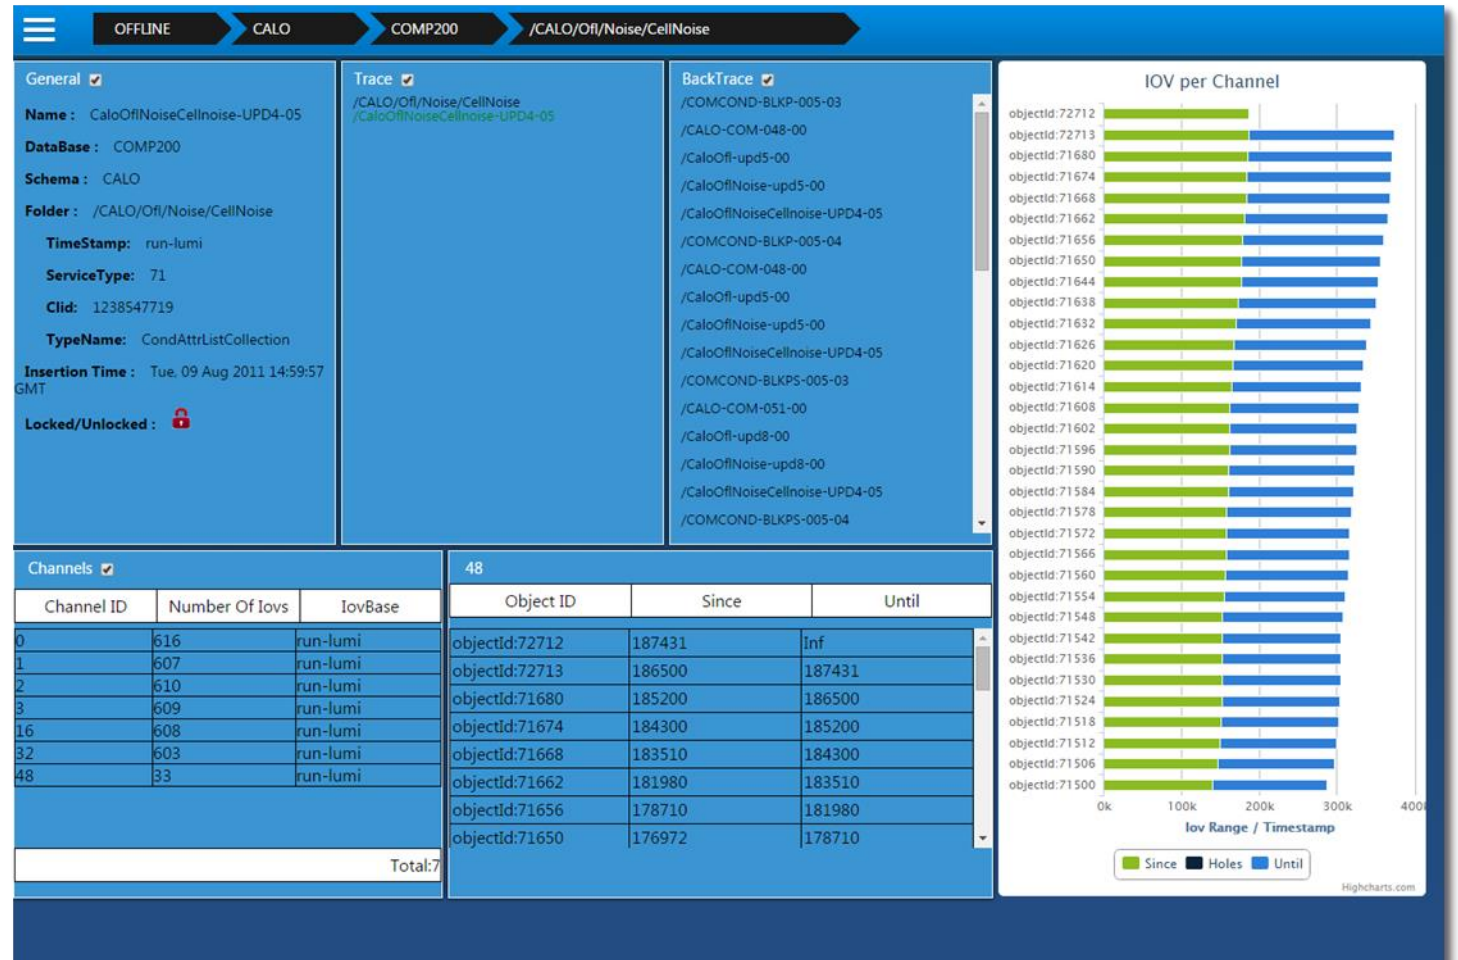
OFFLINE CALO COMP200 /CALO/Ofl/Noise/CellNoise

General

Name : CaloOflNoiseCellnoise-UPD4-05

DataBase : COMP200

Schema : CALO

Folder : /CALO/Ofl/Noise/CellNoise

TimeStamp: run-lumi

ServiceType: 71

Clid: 1238547719

TypeName: CondAttrListCollection

Insertion Time : Tue, 09 Aug 2011 14:59:57 GMT

Locked/Unlocked :

Trace

/CALO/Ofl/Noise/CellNoise
/CaloOflNoiseCellnoise-UPD4-05

BackTrace

/COMCOND-BLKP-005-03
/CALO-COM-048-00
/CaloOfl-upd5-00
/CaloOflNoise-upd5-00
/CaloOflNoiseCellnoise-UPD4-05
/COMCOND-BLKP-005-04
/CALO-COM-048-00
/CaloOfl-upd5-00
/CaloOflNoise-upd5-00
/CaloOflNoiseCellnoise-UPD4-05
/COMCOND-BLKPS-005-03
/CALO-COM-051-00
/CaloOfl-upd8-00
/CaloOflNoise-upd8-00
/CaloOflNoiseCellnoise-UPD4-05
/COMCOND-BLKPS-005-04

IOV per Channel

objectId:72712
objectId:72713
objectId:71680
objectId:71674
objectId:71668
objectId:71662
objectId:71656
objectId:71650
objectId:71644
objectId:71638
objectId:71632
objectId:71626
objectId:71620
objectId:71614
objectId:71608
objectId:71602
objectId:71596
objectId:71590
objectId:71584
objectId:71578
objectId:71572
objectId:71566
objectId:71560
objectId:71554
objectId:71548
objectId:71542
objectId:71536
objectId:71530
objectId:71524
objectId:71518
objectId:71512
objectId:71506
objectId:71500

0k 100k 200k 300k 400k

Iov Range / Timestamp

Since Holes Until

Highcharts.com

Channels

| Channel ID | Number Of Iovs | IovBase |
|---|---|---|
| 0 | 616 | run-lumi |
| 1 | 607 | run-lumi |
| 2 | 610 | run-lumi |
| 3 | 609 | run-lumi |
| 16 | 608 | run-lumi |
| 32 | 603 | run-lumi |
| 48 | 33 | run-lumi |

Total:7

48

| Object ID | Since | Until |
|---|---|---|
| objectId:72712 | 187431 | Inf |
| objectId:72713 | 186500 | 187431 |
| objectId:71680 | 185200 | 186500 |
| objectId:71674 | 184300 | 185200 |
| objectId:71668 | 183510 | 184300 |
| objectId:71662 | 181980 | 183510 |
| objectId:71656 | 178710 | 181980 |
| objectId:71650 | 176972 | 178710 |